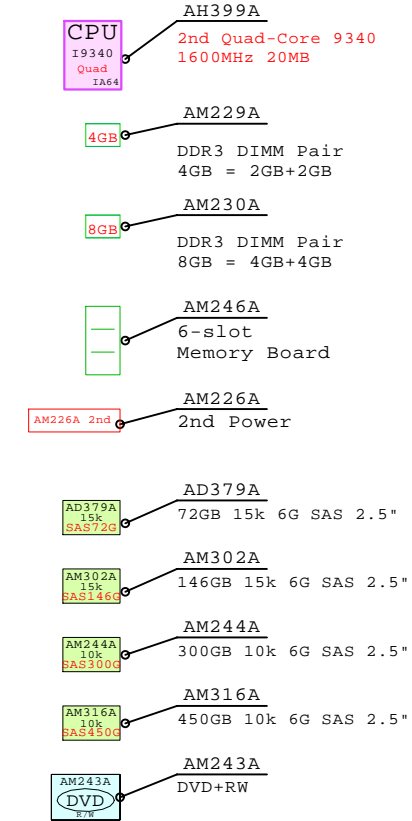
CPU
I9340
Quad
IA64

AH399A
2nd Quad-Core 9340
1600MHz 20MB

4GB
AM229A
DDR3 DIMM Pair
4GB = 2GB+2GB

8GB
AM230A
DDR3 DIMM Pair
8GB = 4GB+4GB

AM246A
6-slot
Memory Board

AM226A 2nd
AM226A
2nd Power

AD379A
15k
SAS72G
AD379A
72GB 15k 6G SAS 2.5"

AM302A
15k
SAS146G
AM302A
146GB 15k 6G SAS 2.5"

AM244A
10k
SAS300G
AM244A
300GB 10k 6G SAS 2.5"

AM316A
10k
SAS450G
AM316A
450GB 10k 6G SAS 2.5"

AM243A
DVD
R/W
AM243A
DVD+RW